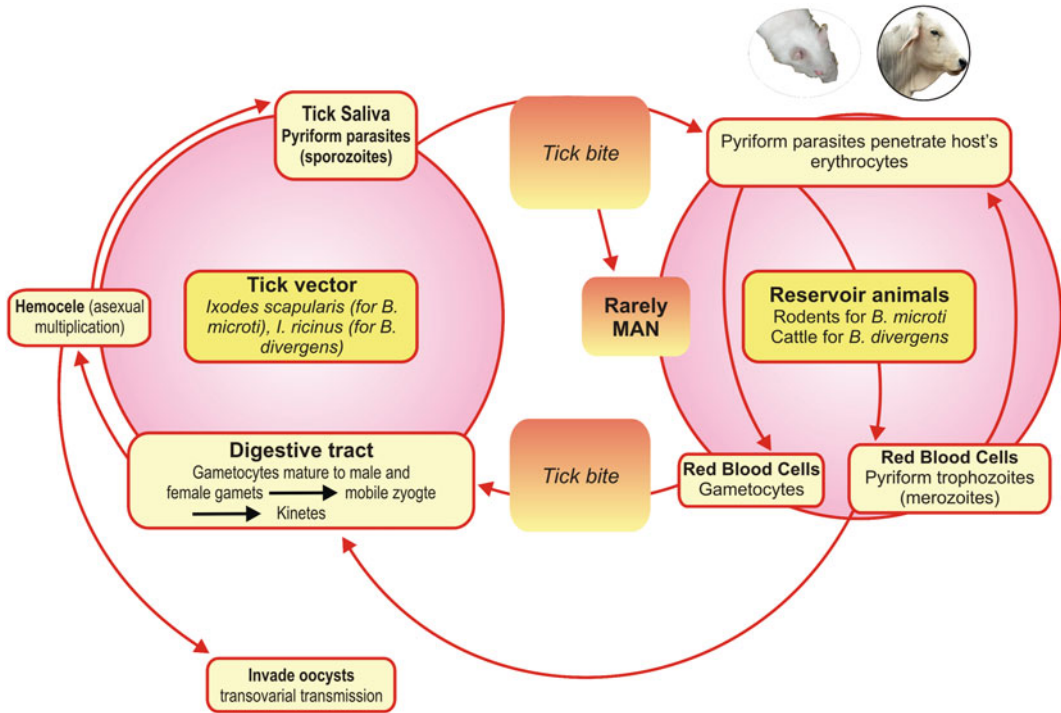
Tick Saliva
Pyriform parasites (sporozoites)

Tick bite

Pyriform parasites penetrate host's erythrocytes

Hemocele (asexual multiplication)

Tick vector
Ixodes scapularis (for B. microti), I. ricinus (for B. divergens)

Rarely MAN

Reservoir animals
Rodents for B. microti
Cattle for B. divergens

Digestive tract
Gametocytes mature to male and female gametes → mobile zyogte
→ Kinetes

Tick bite

Red Blood Cells
Gametocytes

Red Blood Cells
Pyriform trophozoites (merozoites)

Invade oocysts
transovarial transmission